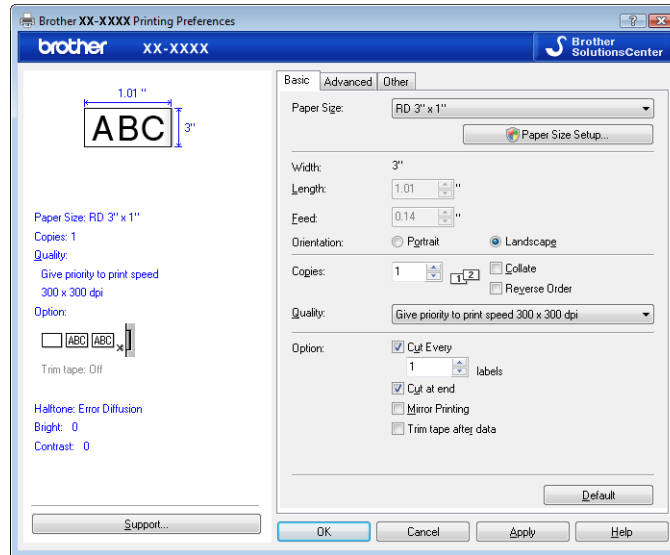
Brother XX-XXXX Printing Preferences

?

brother XX-XXXX

Brother SolutionsCenter

1.01 "

ABC

3"

Paper Size: RD 3" x 1"
Copies: 1
Quality:
Give priority to print speed
300 x 300 dpi
Option:

ABC ABC

Trim tape: Off

Halftone: Error Diffusion
Bright: 0
Contrast: 0

Support...

Basic | Advanced | Other

Paper Size: RD 3" x 1"

Paper Size Setup...

Width: 3"
Length: 1.01 "
Feed: 0.14 "
Orientation: Portrait Landscape

Copies: 1 Collate Reverse Order

Quality: Give priority to print speed 300 x 300 dpi

Option: Cut Every
1 labels
Cut at end
Mirror Printing
Trim tape after data

Default

OK Cancel Apply Help